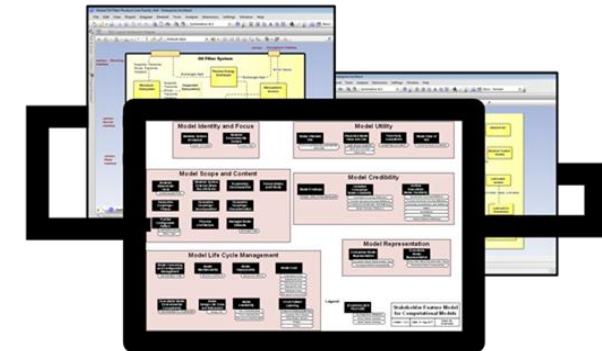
Oil Filter System

Model Identity and Focus

Model Utility

Model Scope and Content

Model Credibility

Model Life Cycle Management

Model Representation

Legend

Stakeholder Feature Model for Computational Models